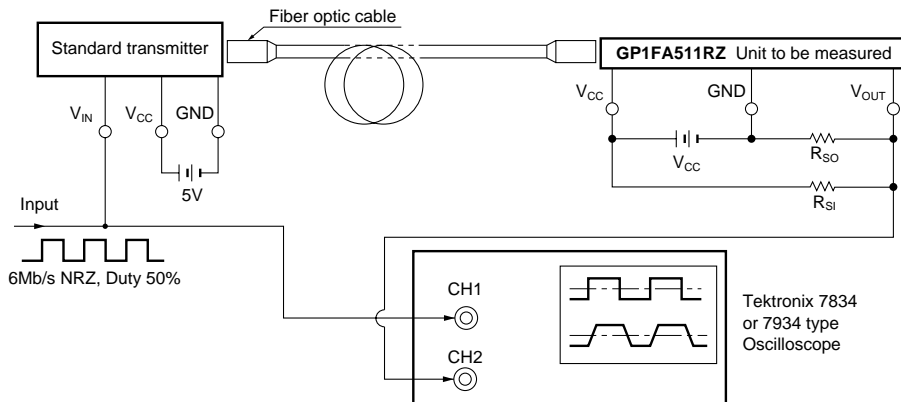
Fiber optic cable

Standard transmitter

GP1FA511RZ Unit to be measured

$V_{IN}$ $V_{CC}$ GND

5V

$V_{CC}$ GND $V_{OUT}$

$V_{CC}$ $R_{SO}$

$R_{SI}$

Input

6Mb/s NRZ, Duty 50%

CH1

CH2

Tektronix 7834 or 7934 type Oscilloscope